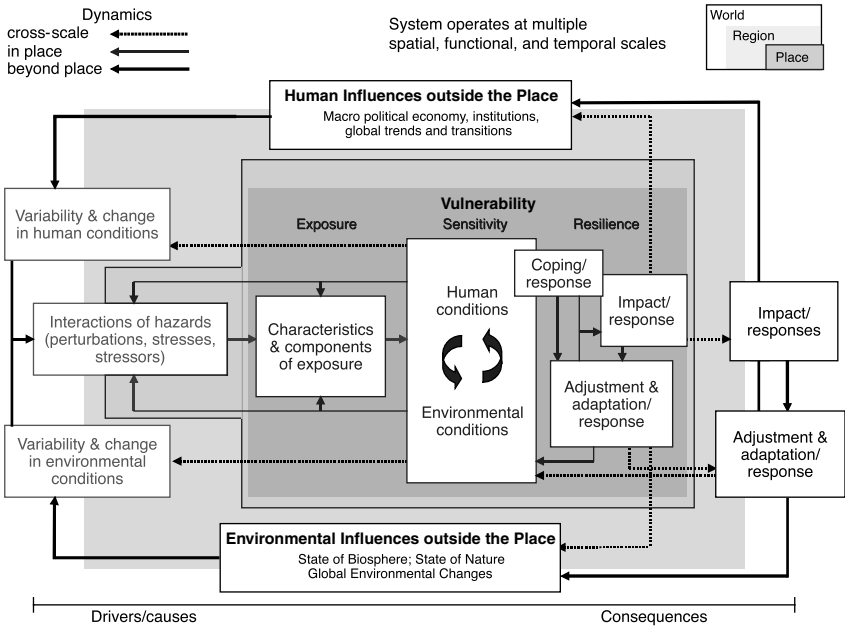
Dynamics
cross-scale
in place
beyond place

System operates at multiple spatial, functional, and temporal scales

World
Region
Place

Human Influences outside the Place
Macro political economy, institutions, global trends and transitions

Variability & change in human conditions

Vulnerability
Exposure
Sensitivity
Resilience

Coping/ response

Human conditions

Impact/ response

Interactions of hazards (perturbations, stresses, stressors)

Characteristics & components of exposure

Impact/ responses

Adjustment & adaptation/ response

Environmental conditions

Adjustment & adaptation/ response

Variability & change in environmental conditions

Environmental Influences outside the Place
State of Biosphere; State of Nature
Global Environmental Changes

Drivers/causes
Consequences